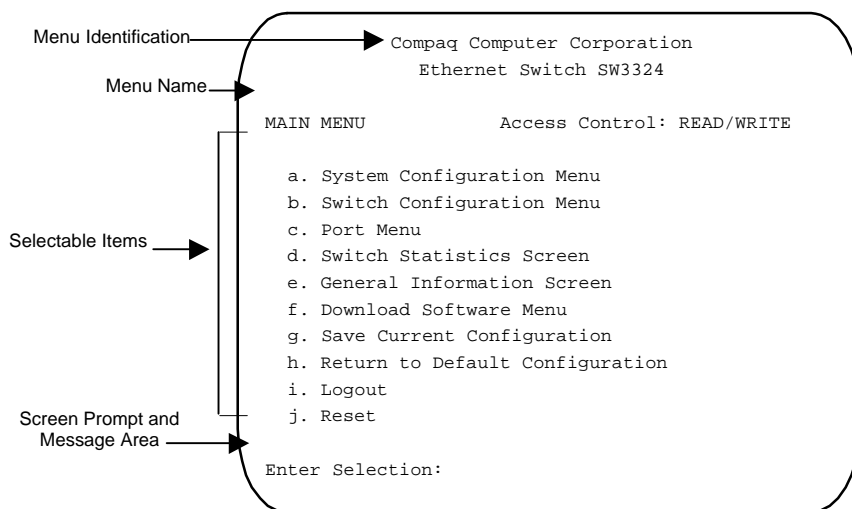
Menu Identification

Compaq Computer Corporation
Ethernet Switch SW3324

Menu Name

MAIN MENU Access Control: READ/WRITE

Selectable Items

a. System Configuration Menu
b. Switch Configuration Menu
c. Port Menu
d. Switch Statistics Screen
e. General Information Screen
f. Download Software Menu
g. Save Current Configuration
h. Return to Default Configuration
i. Logout
j. Reset

Screen Prompt and Message Area

Enter Selection: